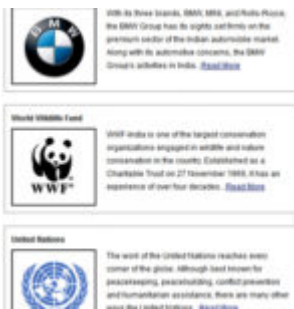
With its three brands, BMW, MINI, and Rolls-Royce, the BMW Group has its sights set firmly on the premium sector of the Indian automobile market. Along with its automotive concerns, the BMW Group's activities in India... Read More

World Wildlife Fund

WWF

WWF-India is one of the largest conservation organizations engaged in wildlife and nature conservation in the country. Established as a Charitable Trust on 27 November 1969, it has an experience of over four decades... Read More

United Nations

The work of the United Nations reaches every corner of the globe. Although best known for peacekeeping, peacebuilding, conflict prevention and humanitarian assistance, there are many other ways the United Nations... Read More